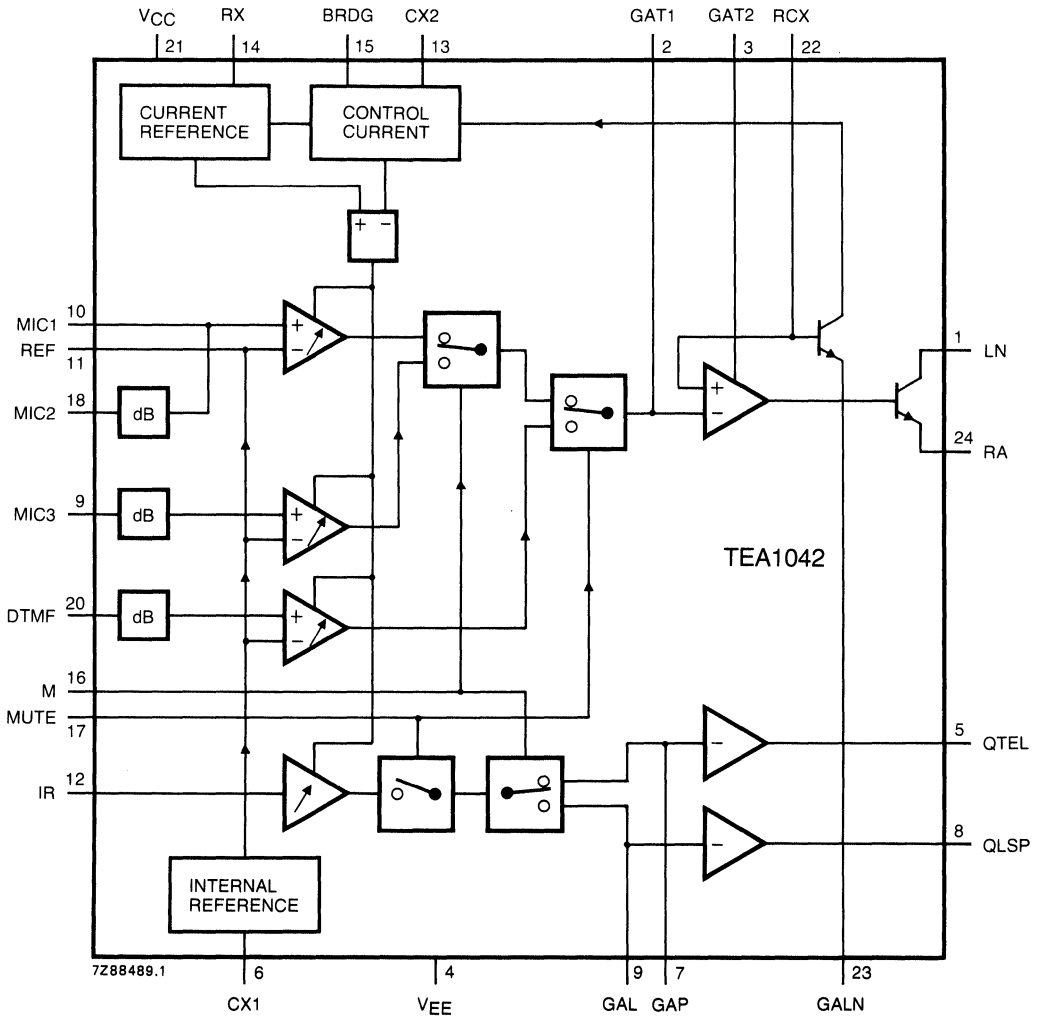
$V_{CC}$ 21
RX 14
BRDG 15
CX2 13
GAT1 2
GAT2 3
RCX 22

CURRENT REFERENCE
CONTROL CURRENT

+ −

MIC1 10
REF 11
MIC2 18
dB
MIC3 9
dB
DTMF 20
dB
M 16
MUTE 17
IR 12

+
−
+
−
+
−
+
−
−
−

1 LN
24 RA

TEA1042

5 QTEL
8 QLSP

INTERNAL REFERENCE

7Z88489.1
6 CX1
4 $V_{EE}$
9 GAL
7 GAP
23 GALN